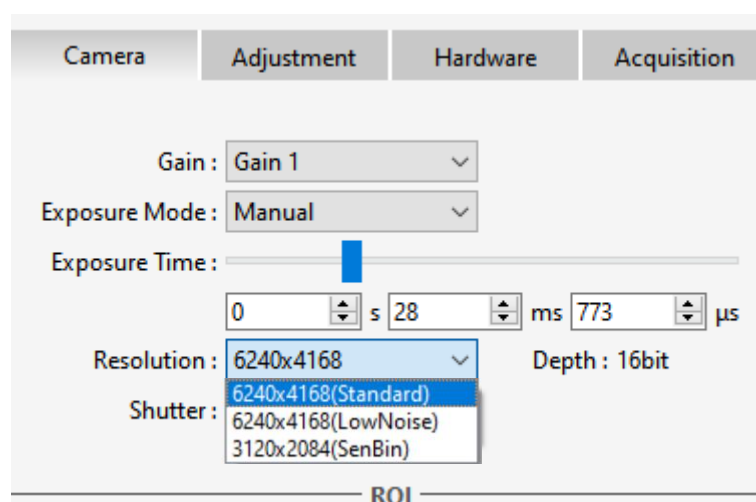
Camera Adjustment Hardware Acquisition

Gain : Gain 1

Exposure Mode : Manual

Exposure Time :

0 s 28 ms 773 μs

Resolution : 6240x4168

Depth : 16bit

6240x4168(Standard)
6240x4168(LowNoise)
3120x2084(SenBin)

Shutter :

ROI